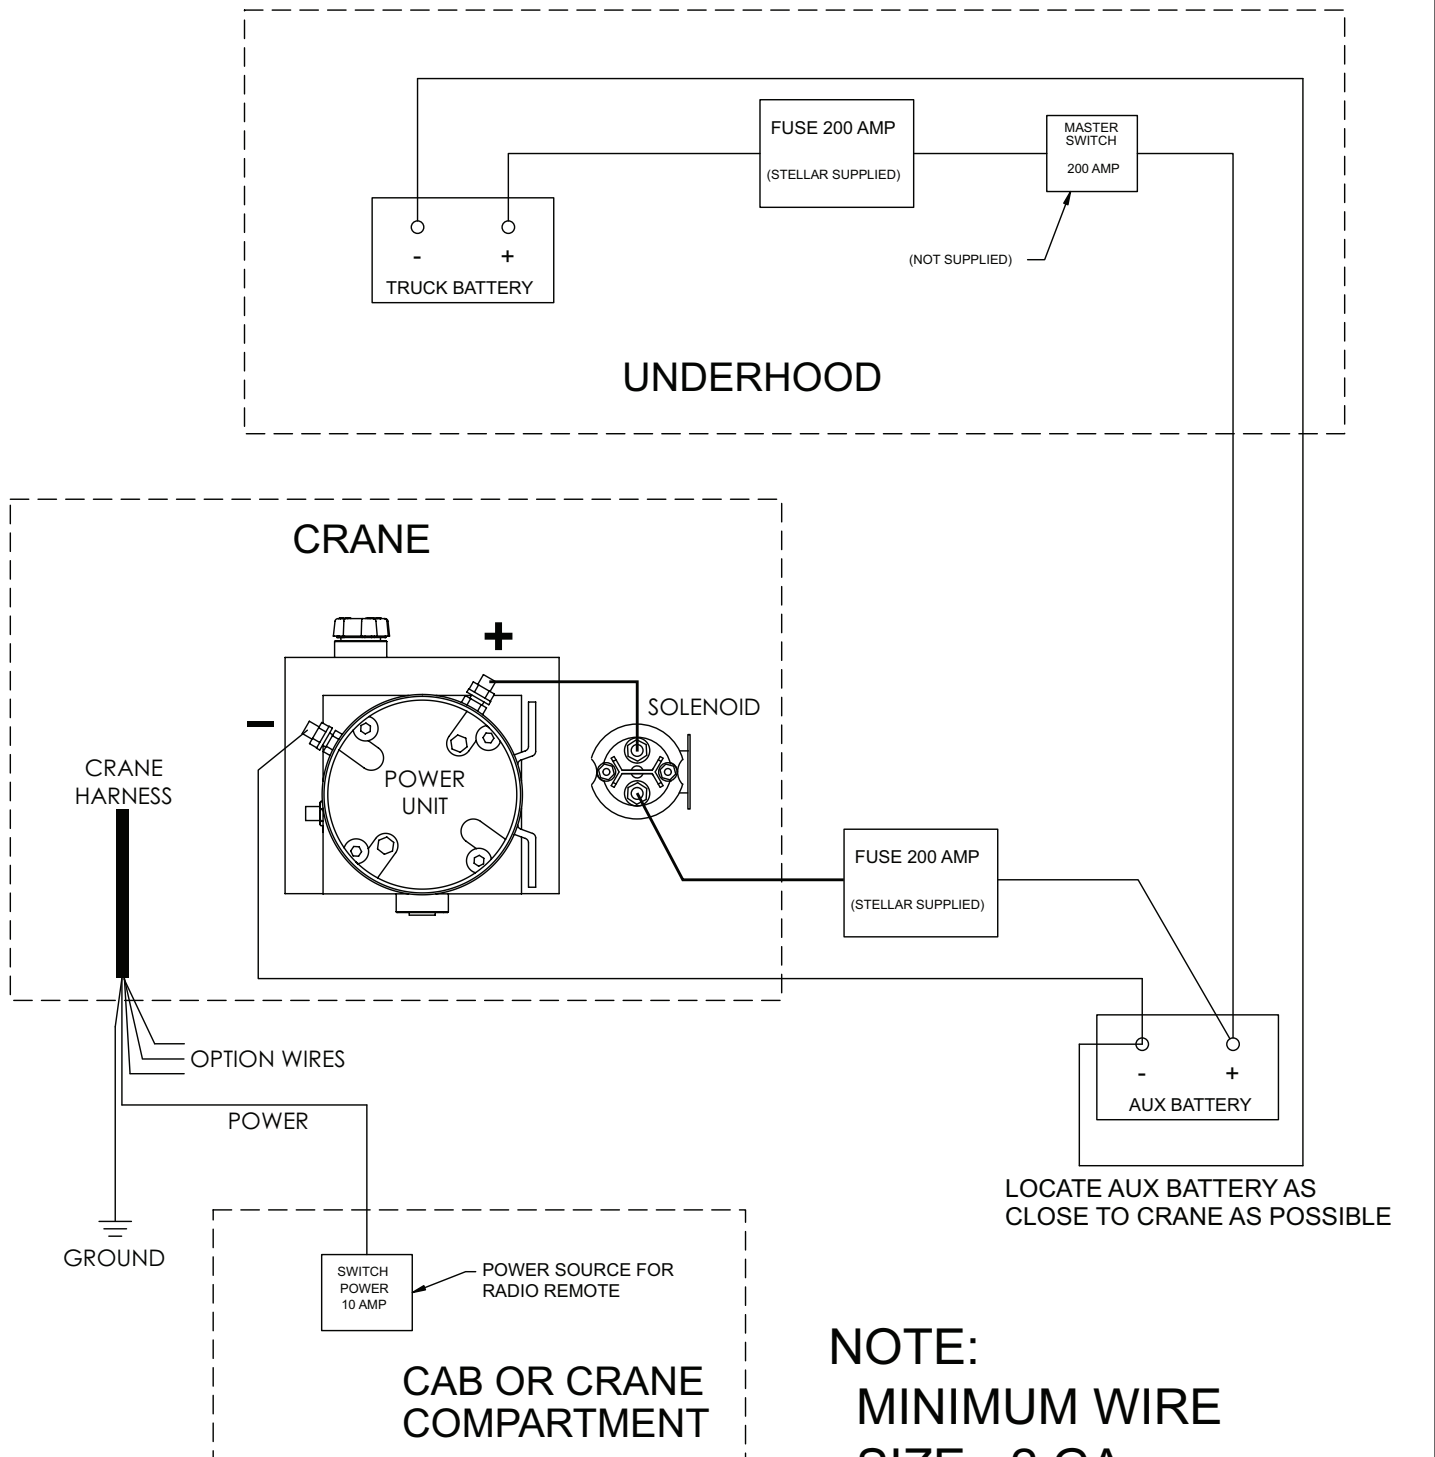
FUSE 200 AMP
(STELLAR SUPPLIED)

MASTER SWITCH
200 AMP

- +
TRUCK BATTERY

(NOT SUPPLIED)

UNDERHOOD

CRANE

+

-

SOLENOID

CRANE HARNESS

POWER UNIT

FUSE 200 AMP
(STELLAR SUPPLIED)

OPTION WIRES

- +
AUX BATTERY

POWER

LOCATE AUX BATTERY AS CLOSE TO CRANE AS POSSIBLE

GROUND

SWITCH POWER 10 AMP

POWER SOURCE FOR RADIO REMOTE

CAB OR CRANE COMPARTMENT

NOTE:
MINIMUM WIRE
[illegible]